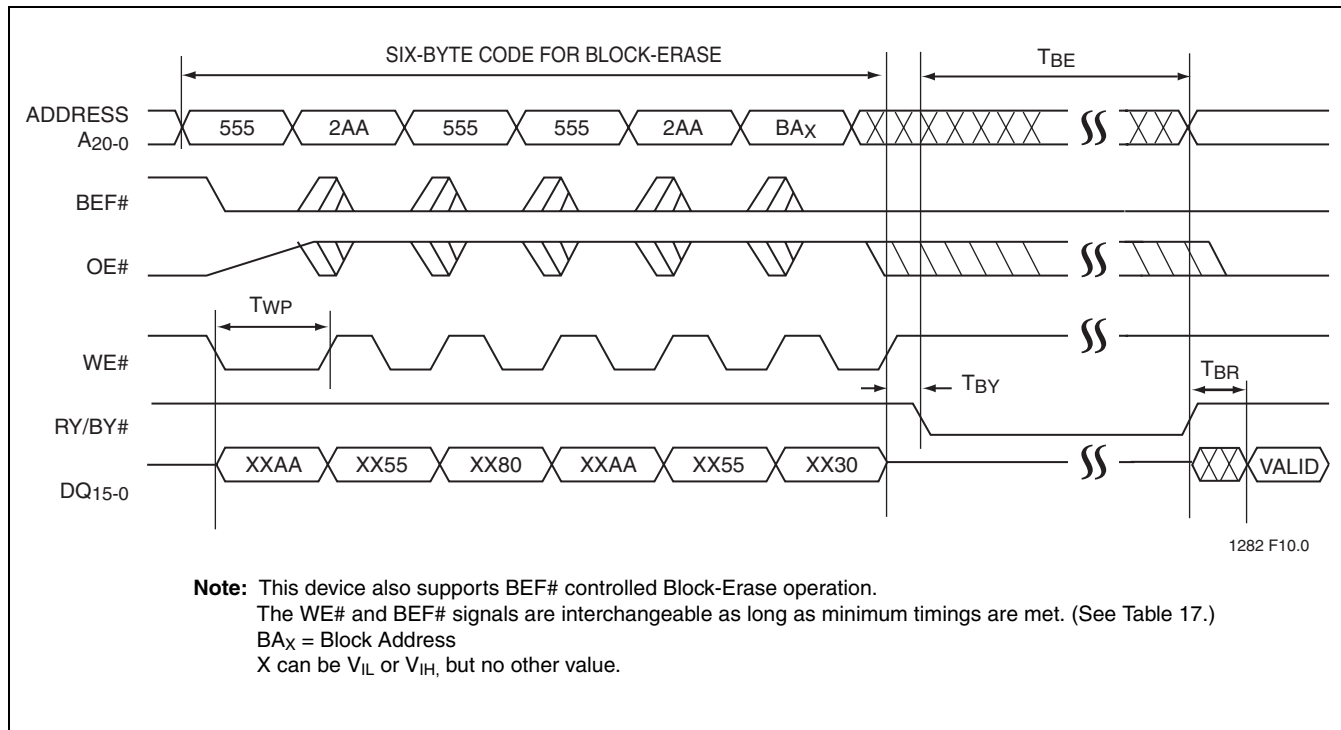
SIX-BYTE CODE FOR BLOCK-ERASE

$T_{BE}$

ADDRESS $A_{20-0}$

555

2AA

555

555

2AA

$BA_X$

BEF#

OE#

$T_{WP}$

WE#

$T_{BY}$

$T_{BR}$

RY/BY#

$DQ_{15-0}$

XXAA

XX55

XX80

XXAA

XX55

XX30

VALID

1282 F10.0

**Note:** This device also supports BEF# controlled Block-Erase operation.
The WE# and BEF# signals are interchangeable as long as minimum timings are met. (See Table 17.)
$BA_X$ = Block Address
X can be $V_{IL}$ or $V_{IH,}$ but no other value.